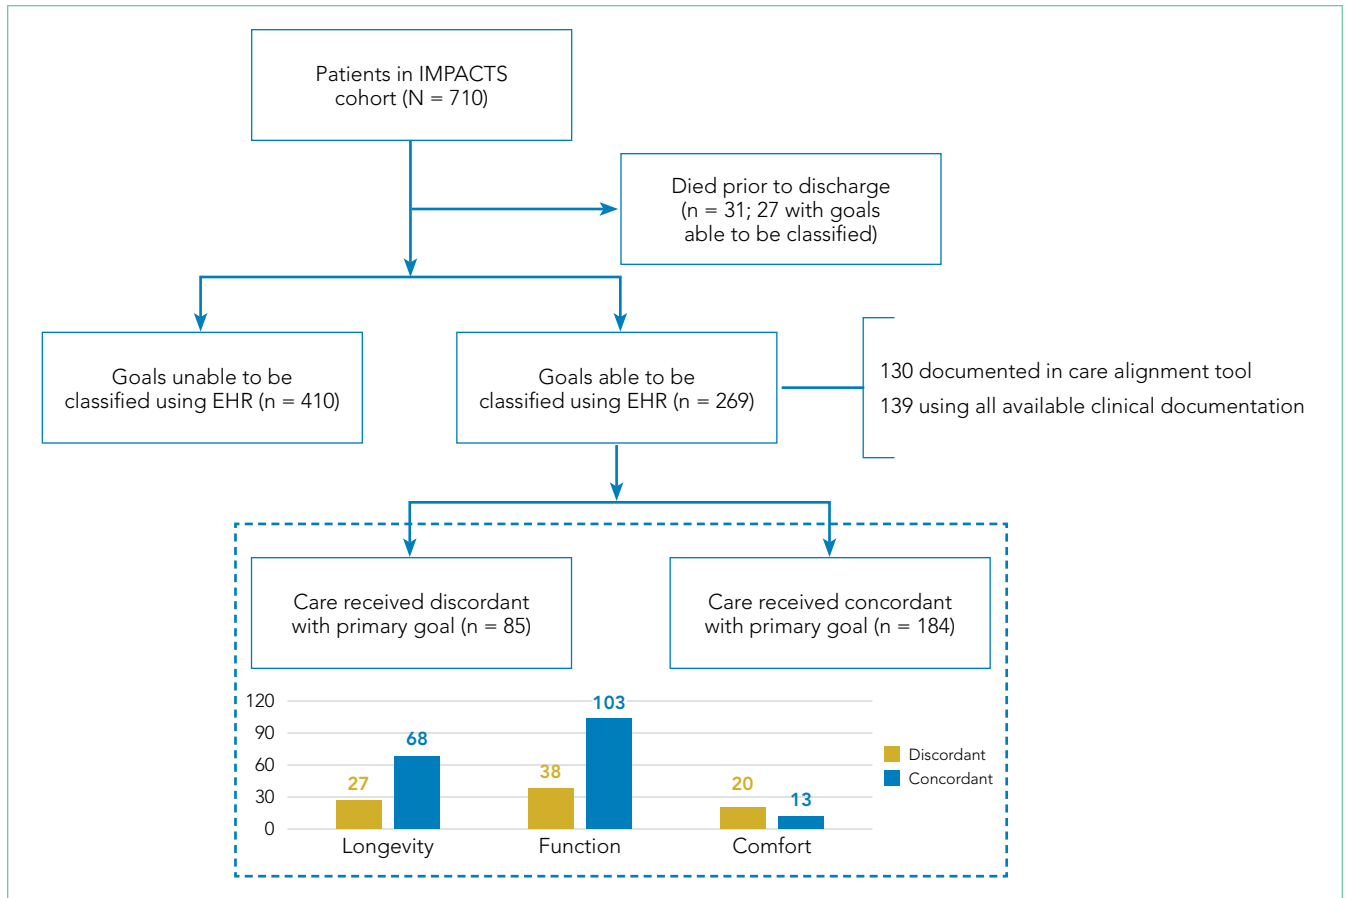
Patients in IMPACTS cohort (N = 710)

Died prior to discharge (n = 31; 27 with goals able to be classified)

Goals unable to be classified using EHR (n = 410)

Goals able to be classified using EHR (n = 269)

130 documented in care alignment tool
139 using all available clinical documentation

Care received discordant with primary goal (n = 85)

Care received concordant with primary goal (n = 184)

120
90
60
30
0

27
68
38
103
20
13

Longevity
Function
Comfort

Discordant
Concordant